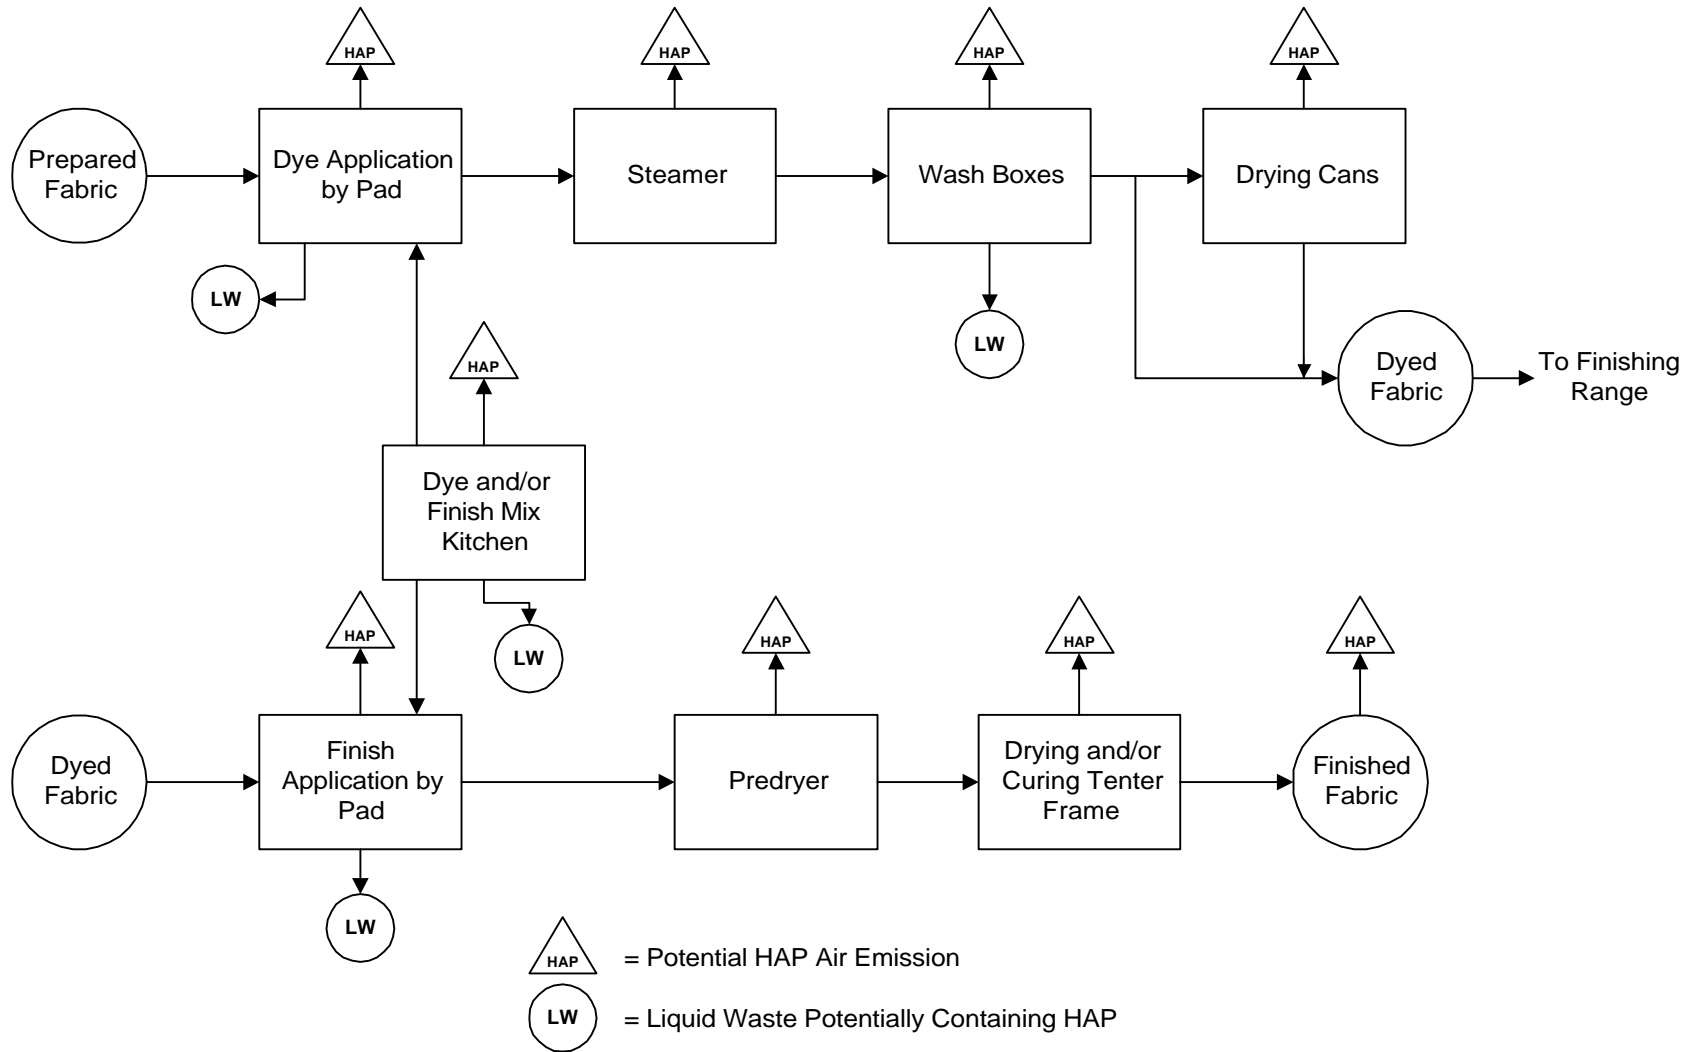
HAP HAP HAP HAP

Prepared Fabric

Dye Application by Pad

Steamer

Wash Boxes

Drying Cans

LW

LW

HAP

Dyed Fabric

To Finishing Range

Dye and/or Finish Mix Kitchen

HAP

LW

HAP HAP HAP

Dyed Fabric

Finish Application by Pad

Predryer

Drying and/or Curing Tenter Frame

Finished Fabric

LW

HAP = Potential HAP Air Emission

LW = Liquid Waste Potentially Containing HAP